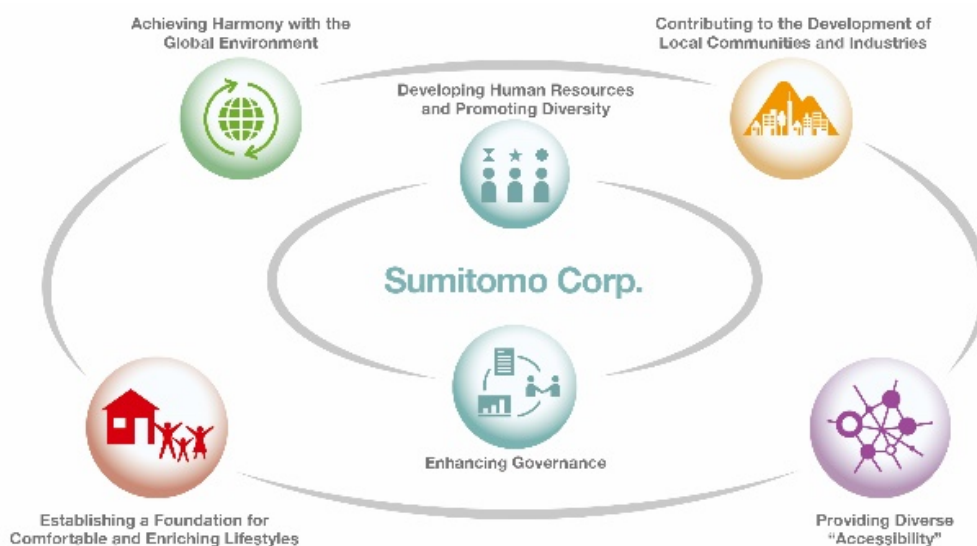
Achieving Harmony with the Global Environment

Contributing to the Development of Local Communities and Industries

Developing Human Resources and Promoting Diversity

Sumitomo Corp.

Enhancing Governance

Establishing a Foundation for Comfortable and Enriching Lifestyles

Providing Diverse "Accessibility"